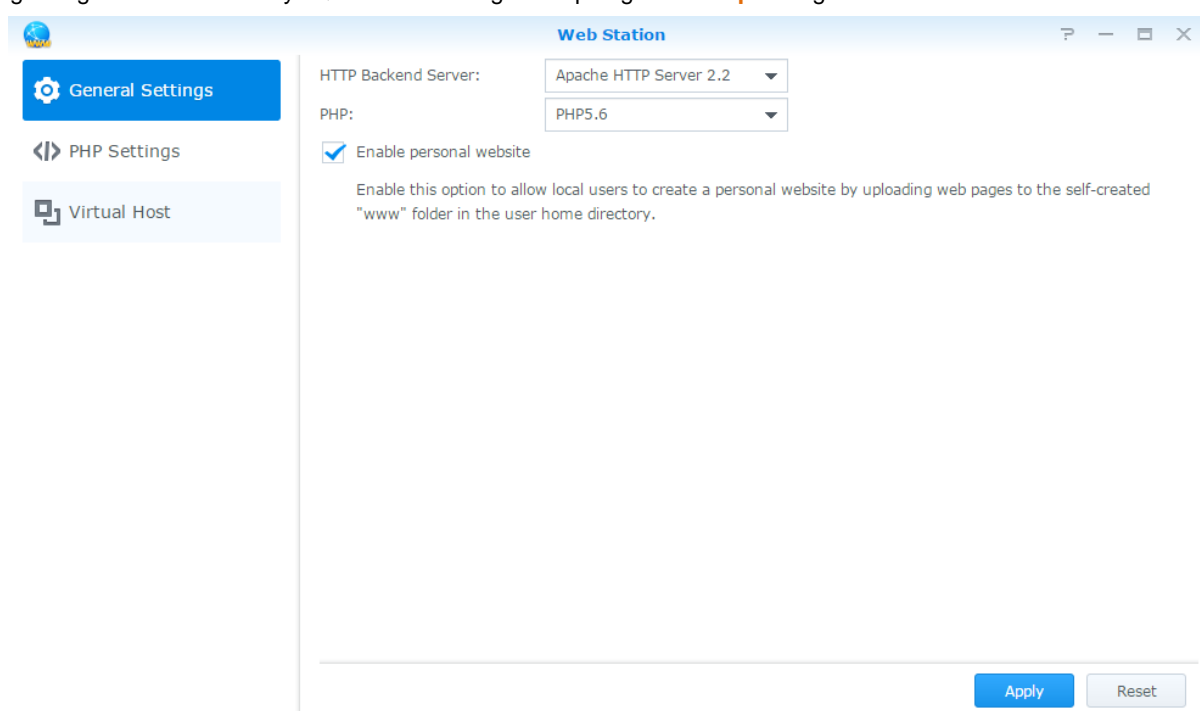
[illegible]

Web Station

General Settings

PHP Settings

Virtual Host

HTTP Backend Server: Apache HTTP Server 2.2

PHP: PHP5.6

Enable personal website

Enable this option to allow local users to create a personal website by uploading web pages to the self-created "www" folder in the user home directory.

Apply

Reset